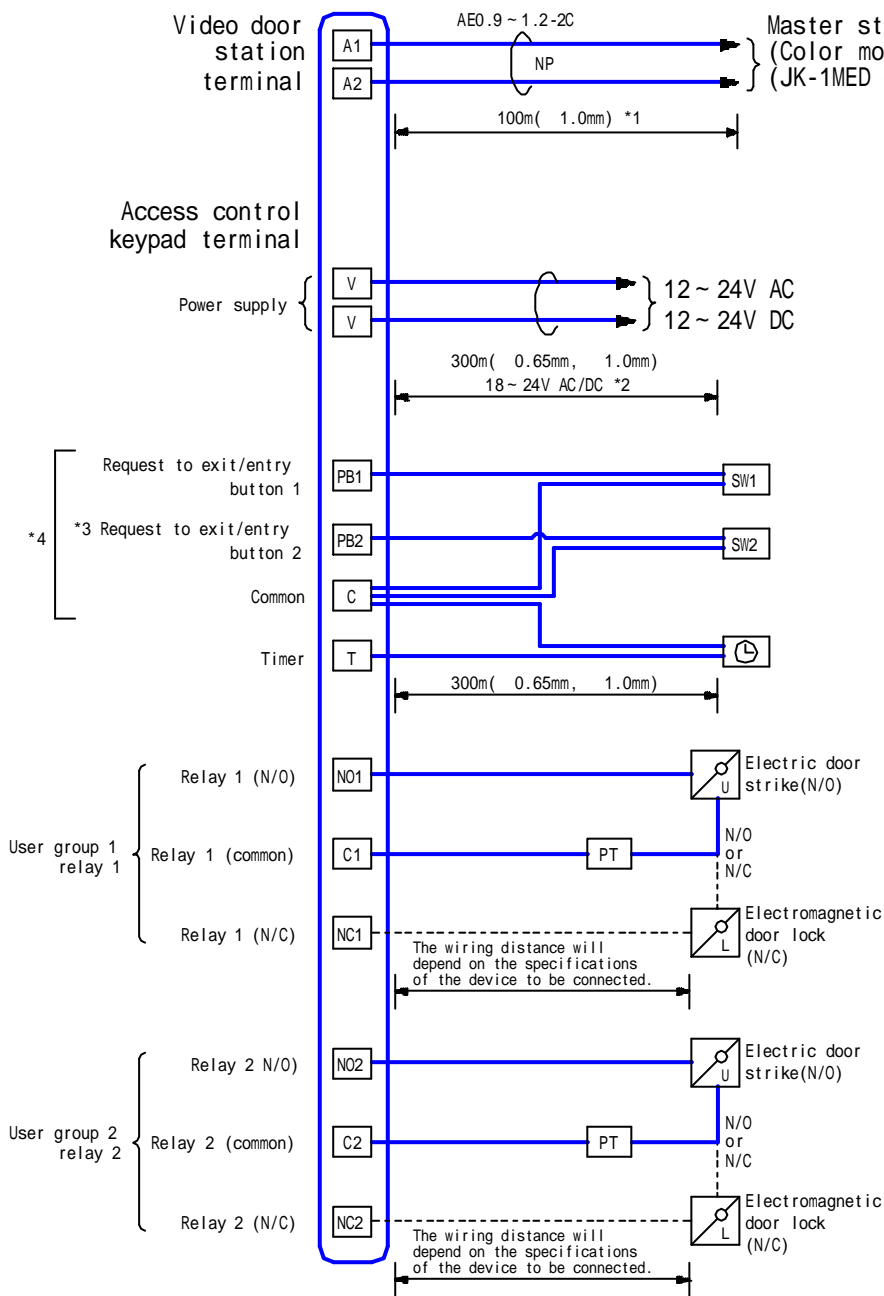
Video door station terminal

A1

A2

AE0.9 ~ 1.2-2C

NP

Master st
(Color mo
(JK-1MED

100m( 1.0mm) *1

Access control keypad terminal

Power supply

V

V

12 ~ 24V AC
12 ~ 24V DC

300m( 0.65mm, 1.0mm)
18 ~ 24V AC/DC *2

*4

Request to exit/entry button 1

PB1

SW1

*3 Request to exit/entry button 2

PB2

SW2

Common

C

Timer

T

300m( 0.65mm, 1.0mm)

User group 1 relay 1

Relay 1 (N/O)

NO1

Electric door strike(N/O)

U

Relay 1 (common)

C1

PT

N/O or N/C

Relay 1 (N/C)

NC1

Electromagnetic door lock (N/C)

L

The wiring distance will depend on the specifications of the device to be connected.

User group 2 relay 2

Relay 2 N/O)

NO2

Electric door strike(N/O)

U

Relay 2 (common)

C2

PT

N/O or N/C

Relay 2 (N/C)

NC2

Electromagnetic door lock (N/C)

L

The wiring distance will depend on the specifications of the device to be connected.